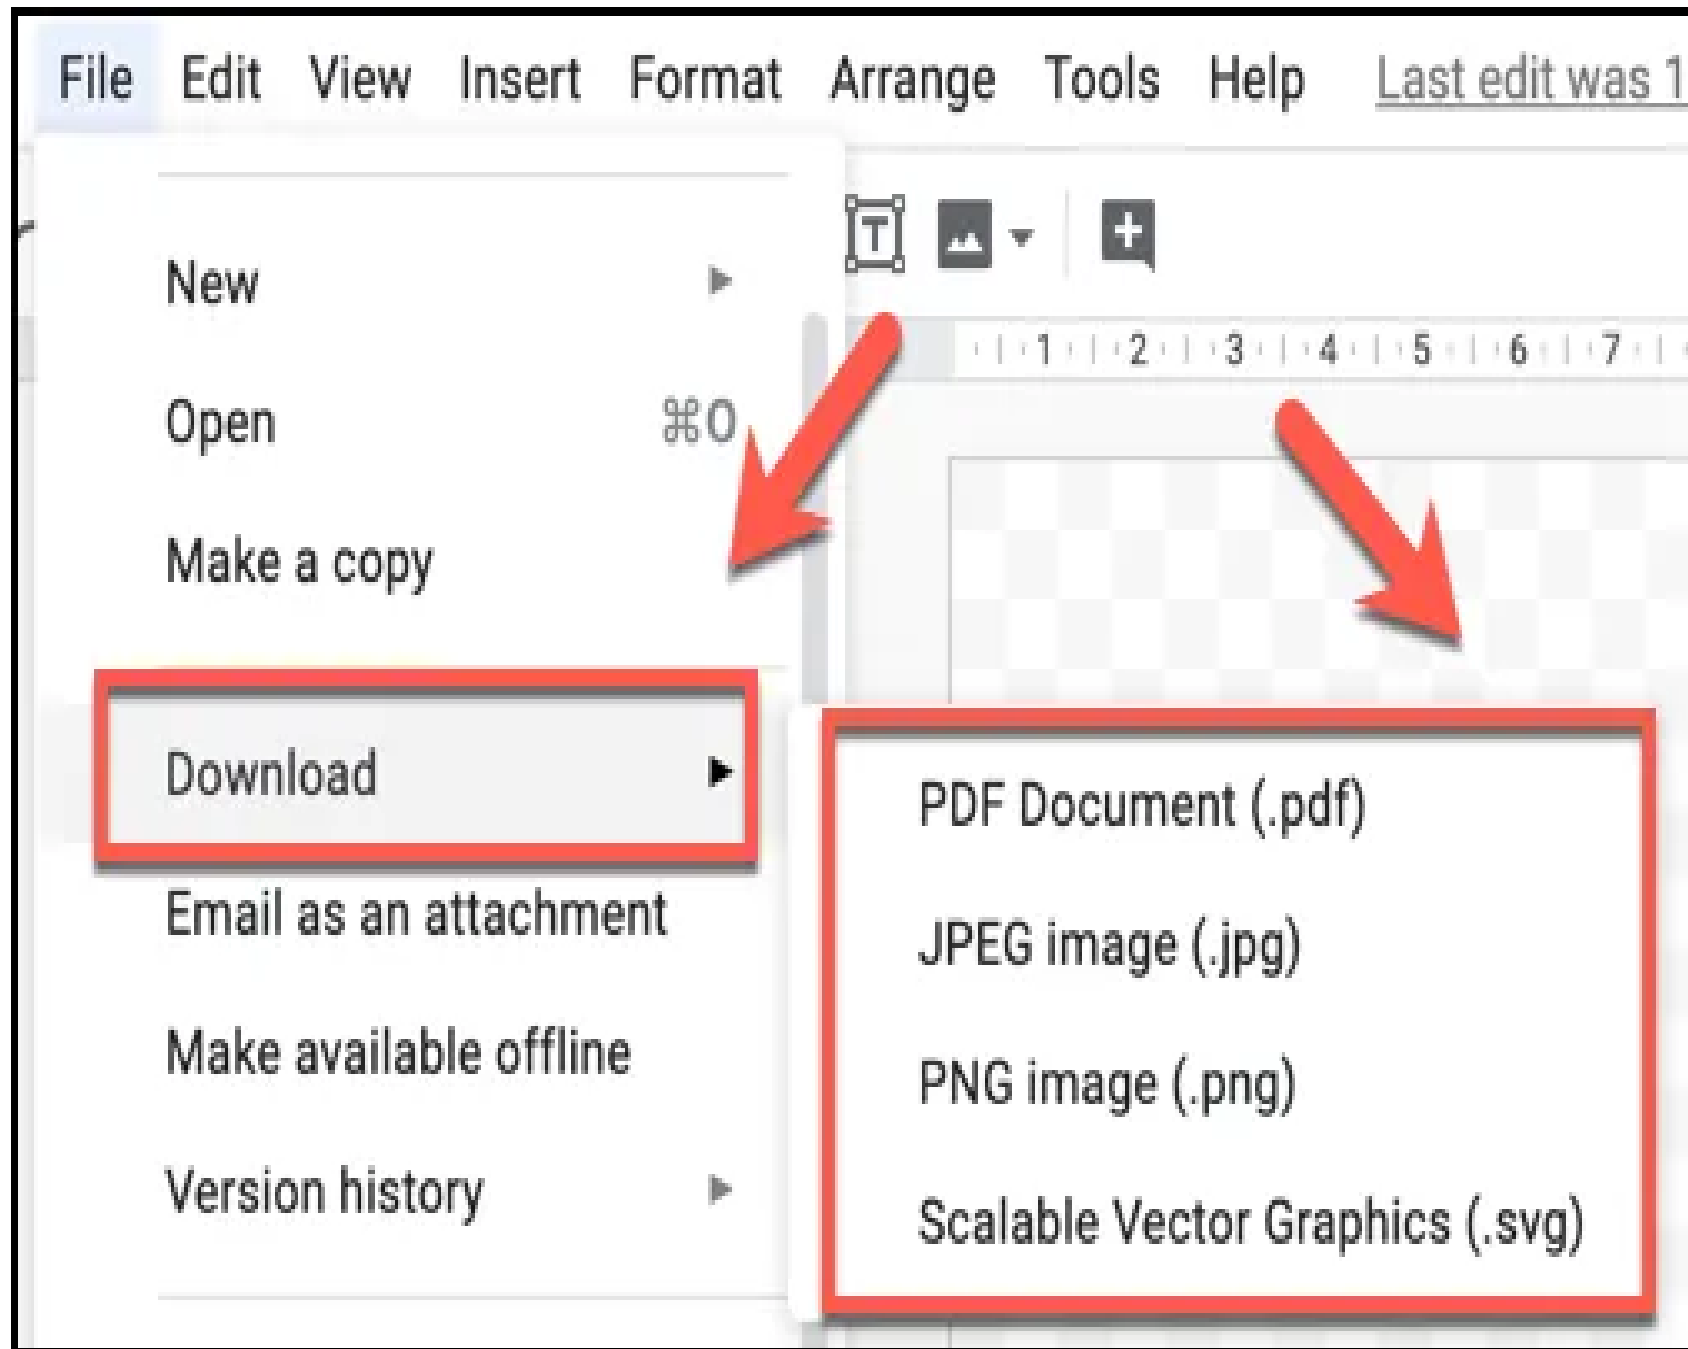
File Edit View Insert Format Arrange Tools Help Last edit was 1

1 2 3 4 5 6 7

New

Open ⌘O

Make a copy

Download

Email as an attachment

Make available offline

Version history

PDF Document (.pdf)

JPEG image (.jpg)

PNG image (.png)

Scalable Vector Graphics (.svg)